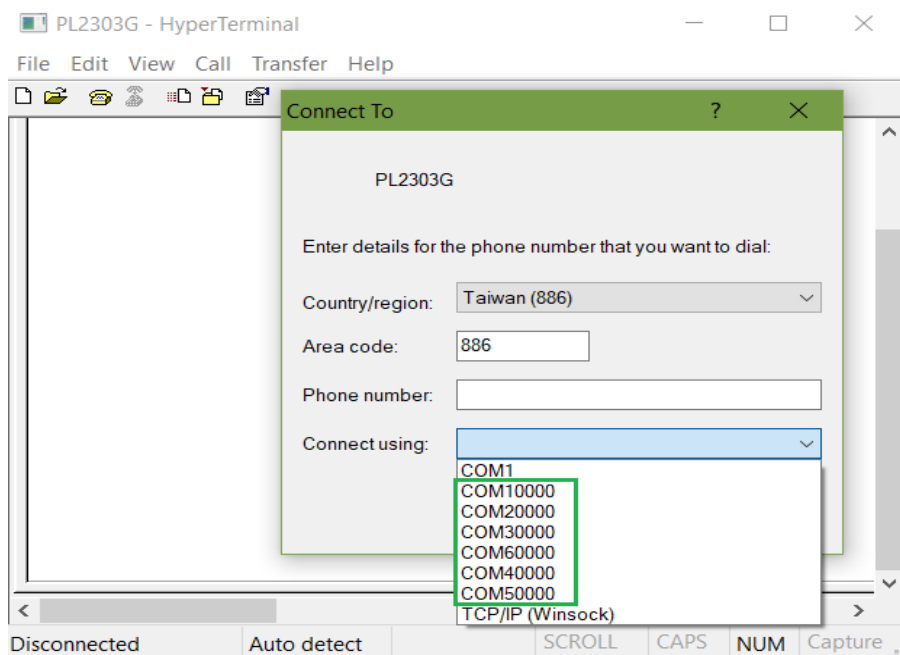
PL2303G - HyperTerminal

File Edit View Call Transfer Help

Connect To ? X

PL2303G

Enter details for the phone number that you want to dial:

Country/region: Taiwan (886)

Area code: 886

Phone number:

Connect using:

COM1
COM10000
COM20000
COM30000
COM60000
COM40000
COM50000
TCP/IP (Winsock)

Disconnected Auto detect SCROLL CAPS NUM Capture